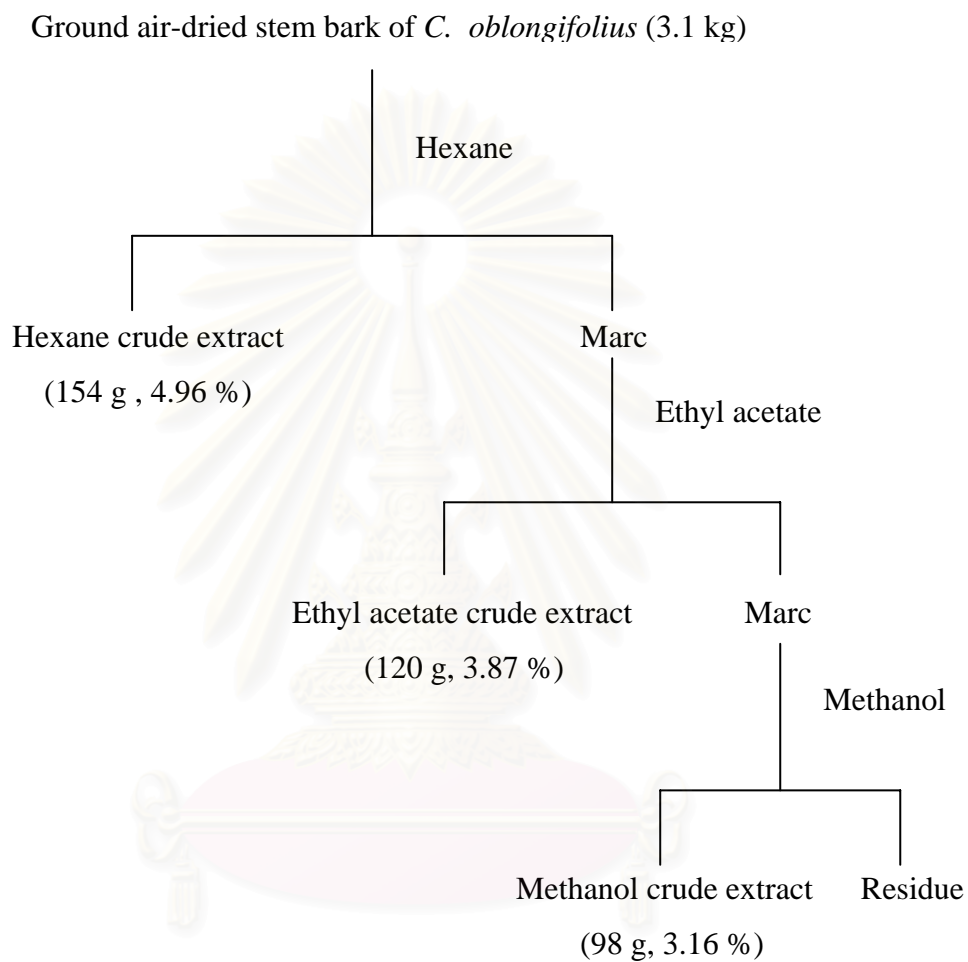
Ground air-dried stem bark of *C. oblongifolius* (3.1 kg)

Hexane

Hexane crude extract
(154 g , 4.96 %)

Marc

Ethyl acetate

Ethyl acetate crude extract
(120 g, 3.87 %)

Marc

Methanol

Methanol crude extract
(98 g, 3.16 %)

Residue